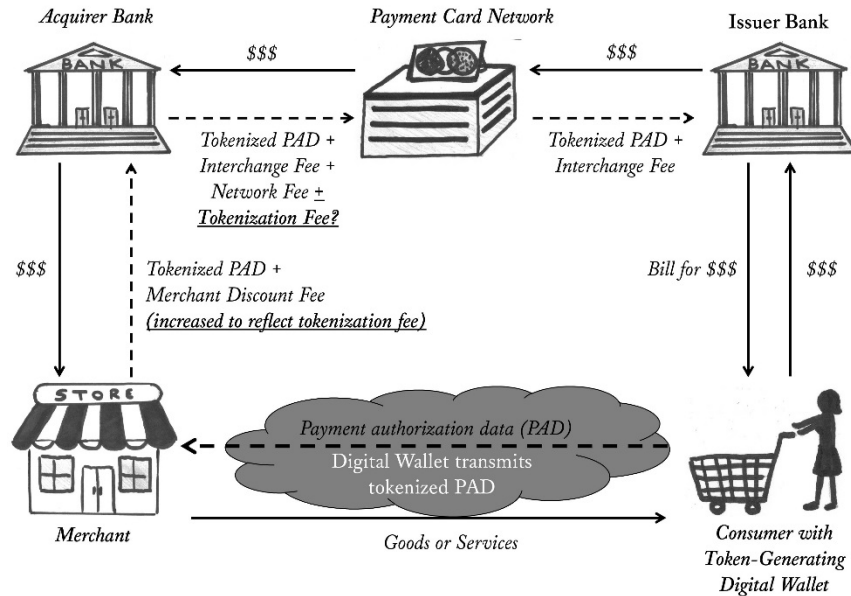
Acquirer Bank

Payment Card Network

Issuer Bank

BANK

BANK

$$$

$$$

Tokenized PAD + Interchange Fee + Network Fee ± Tokenization Fee?

Tokenized PAD + Interchange Fee

$$$

Tokenized PAD + Merchant Discount Fee (increased to reflect tokenization fee)

Bill for $$$

$$$

STORE

Payment authorization data (PAD)

Digital Wallet transmits tokenized PAD

Merchant

Goods or Services

Consumer with Token-Generating Digital Wallet